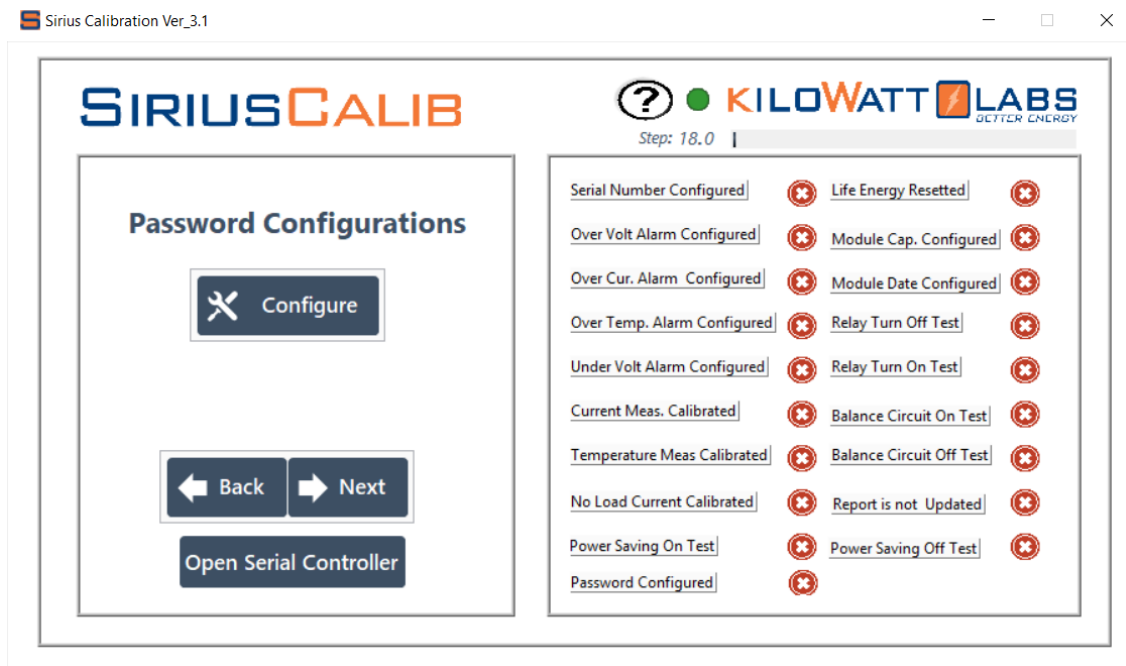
Sirius Calibration Ver_3.1

SIRIUSCALIB

? KILOWATT LABS BETTER ENERGY

Step: 18.0

Password Configurations

Configure

Back

Next

Open Serial Controller

Serial Number Configured

Life Energy Resetted

Over Volt Alarm Configured

Module Cap. Configured

Over Cur. Alarm Configured

Module Date Configured

Over Temp. Alarm Configured

Relay Turn Off Test

Under Volt Alarm Configured

Relay Turn On Test

Current Meas. Calibrated

Balance Circuit On Test

Temperature Meas Calibrated

Balance Circuit Off Test

No Load Current Calibrated

Report is not Updated

Power Saving On Test

Power Saving Off Test

Password Configured